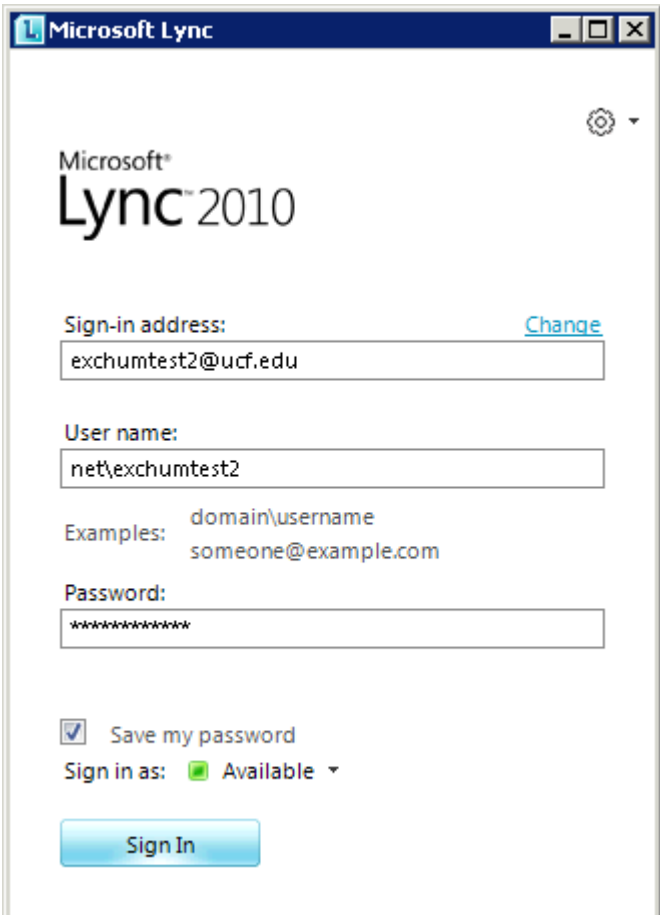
Microsoft Lync

Microsoft®
Lync™ 2010

Sign-in address:
Change
exchumtest2@ucf.edu

User name:
net\exchumtest2

Examples: domain\username
someone@example.com

Password:
**************

Save my password

Sign in as: Available

Sign In